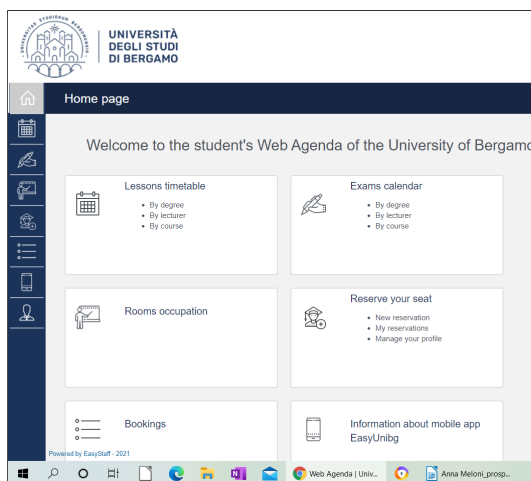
UNIVERSITÀ DEGLI STUDI DI BERGAMO

Home page

Welcome to the student's Web Agenda of the University of Bergam

Lessons timetable
- By degree
- By lecturer
- By course

Exams calendar
- By degree
- By lecturer
- By course

Rooms occupation

Reserve your seat
- New reservation
- My reservations
- Manage your profile

Bookings

Information about mobile app EasyUnibg

Powered by EasyStaff - 2021

Web Agenda | Univ...

Anna Meloni_prosp...